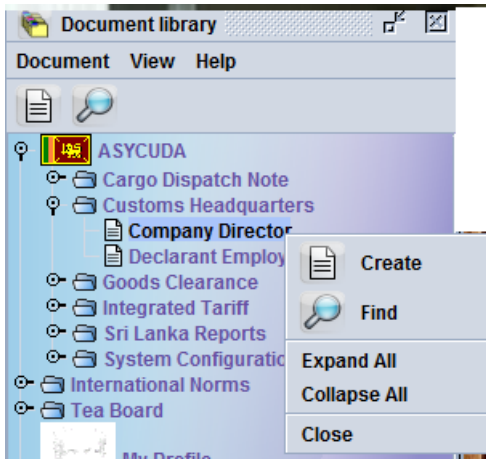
Document library

Document View Help

ASYCUDA
Cargo Dispatch Note
Customs Headquarters
Company Director
Declarant Employ
Goods Clearance
Integrated Tariff
Sri Lanka Reports
System Configuratio
International Norms
Tea Board
My Profile

Create
Find
Expand All
Collapse All
Close